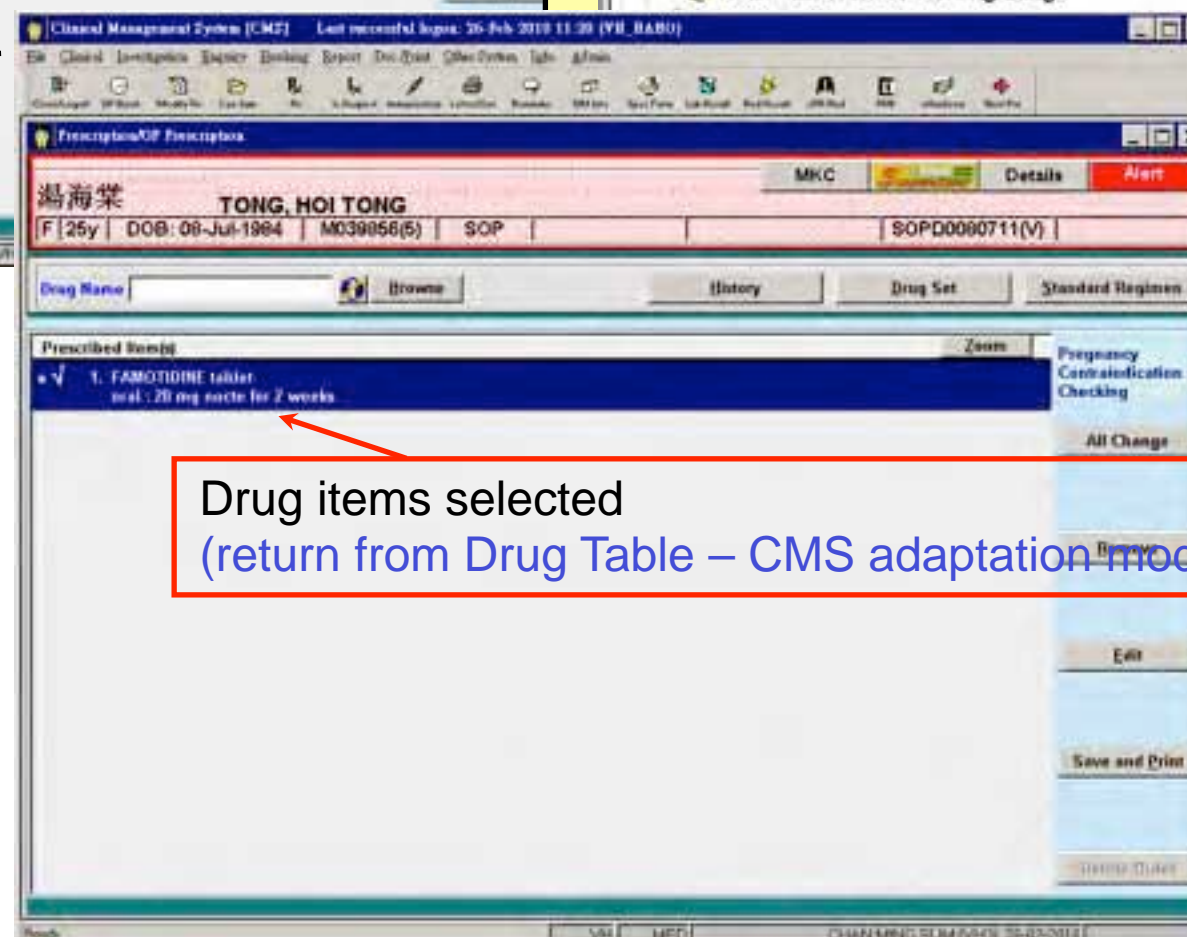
Clinical Management System [CMS]    Last successful logon: 26-Feb-2010 11:20 (VH_BABU)

File  Clinical  Investigation  Enquiry  Booking  Report  Doc Print  Other System  Tools  Admin

Prescription/OP Prescription

MKC    Details    Alert

湯海棠    TONG, HOI TONG
F | 25y | DOB: 08-Jul-1984 | M039856(5) | SOP | | | SOPD0080711(V) |

Drug Name    Browse    History    Drug Set    Standard Regimen

Prescribed Item(s)    Zoom

√ 1. FAMOTIDINE tablet
oral : 20 mg nocte for 2 weeks

Pregnancy Contraindication Checking

All Change

Drug items selected
(return from Drug Table – CMS adaptation mod

Remove

Edit

Save and Print

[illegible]

Ready    VH    MED    CHAN MING SUM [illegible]